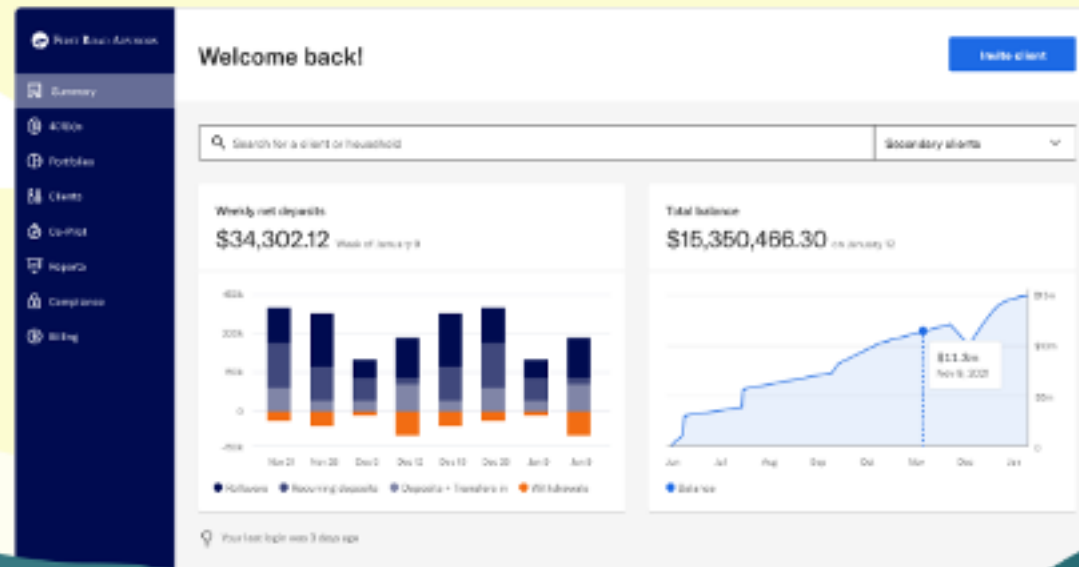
Point Bank Advisors

Summary

401(k)s

Portfolios

Clients

Co-Pilot

Reports

Compliance

Billing

Welcome back!

Invite client

Search for a client or household

Secondary clients

Weekly net deposits

$34,302.12 Week of January 9

400k

200k

100k

0

-100k

Nov 21 Nov 28 Dec 5 Dec 12 Dec 19 Dec 26 Jan 2 Jan 9

Rollovers Recurring deposits Deposits + Transfers in Withdrawals

Total balance

$15,350,466.30 on January 12

$15m

$10m

$5m

0

$11.3m

Nov 9, 2021

Jun Jul Aug Sep Oct Nov Dec Jan

Balance

Your last login was 3 days ago